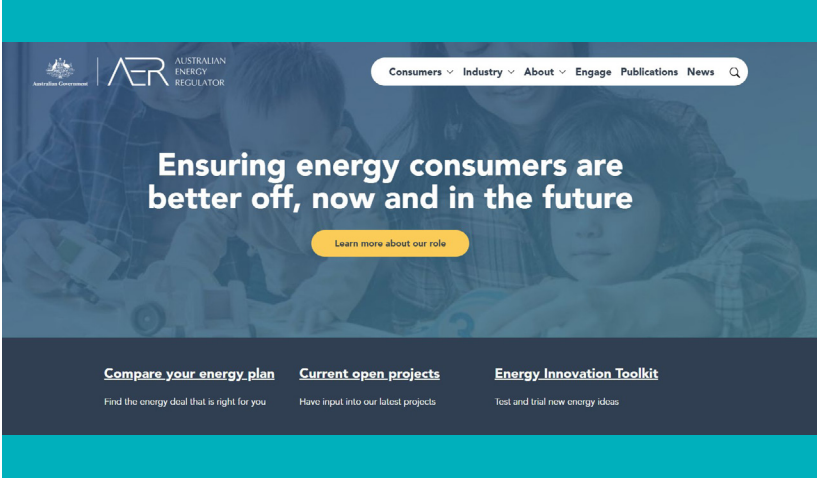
Australian Government

AER AUSTRALIAN ENERGY REGULATOR

Consumers Industry About Engage Publications News

Ensuring energy consumers are better off, now and in the future

Learn more about our role

Compare your energy plan
Find the energy deal that is right for you

Current open projects
Have input into our latest projects

Energy Innovation Toolkit
Test and trial new energy ideas